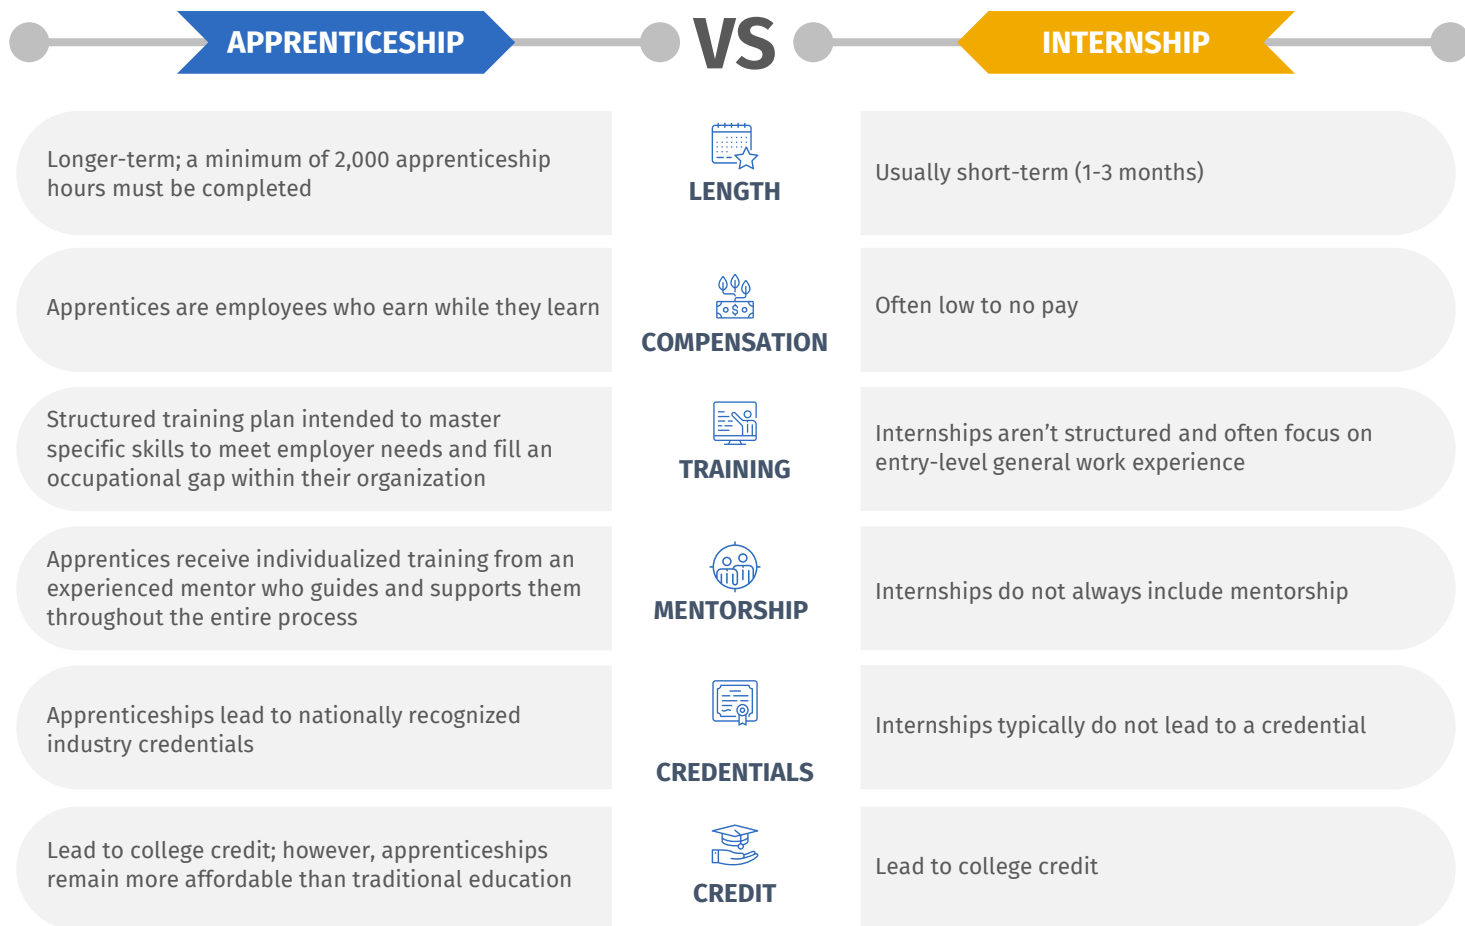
APPRENTICESHIP VS INTERNSHIP

Longer-term; a minimum of 2,000 apprenticeship hours must be completed

LENGTH

Usually short-term (1-3 months)

Apprentices are employees who earn while they learn

COMPENSATION

Often low to no pay

Structured training plan intended to master specific skills to meet employer needs and fill an occupational gap within their organization

TRAINING

Internships aren't structured and often focus on entry-level general work experience

Apprentices receive individualized training from an experienced mentor who guides and supports them throughout the entire process

MENTORSHIP

Internships do not always include mentorship

Apprenticeships lead to nationally recognized industry credentials

CREDENTIALS

Internships typically do not lead to a credential

Lead to college credit; however, apprenticeships remain more affordable than traditional education

CREDIT

Lead to college credit